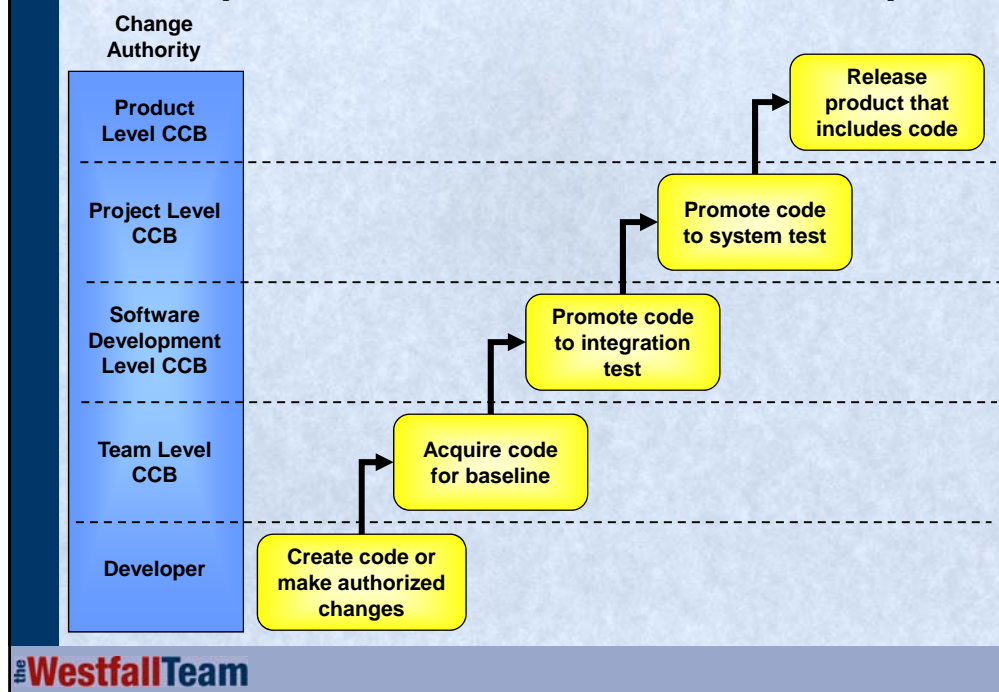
Change Authority

Product Level CCB

Project Level CCB

Software Development Level CCB

Team Level CCB

Developer

Release product that includes code

Promote code to system test

Promote code to integration test

Acquire code for baseline

Create code or make authorized changes

the WestfallTeam